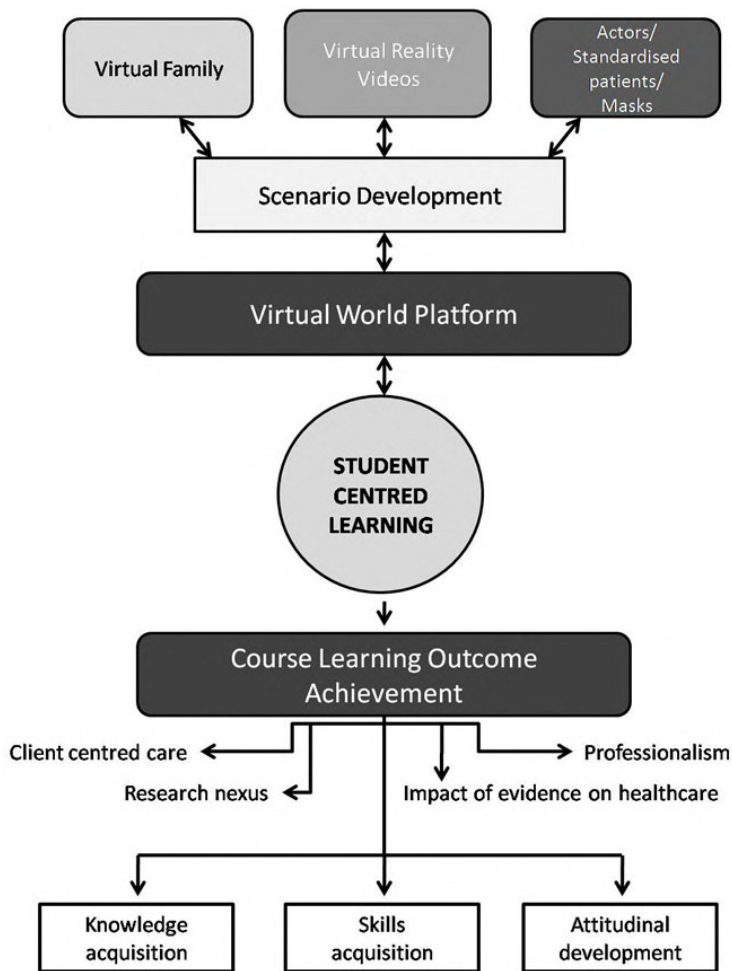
Virtual Family

Virtual Reality Videos

Actors/ Standardised patients/ Masks

Scenario Development

Virtual World Platform

STUDENT CENTRED LEARNING

Course Learning Outcome Achievement

Client centred care

Research nexus

Impact of evidence on healthcare

Professionalism

Knowledge acquisition

Skills acquisition

Attitudinal development